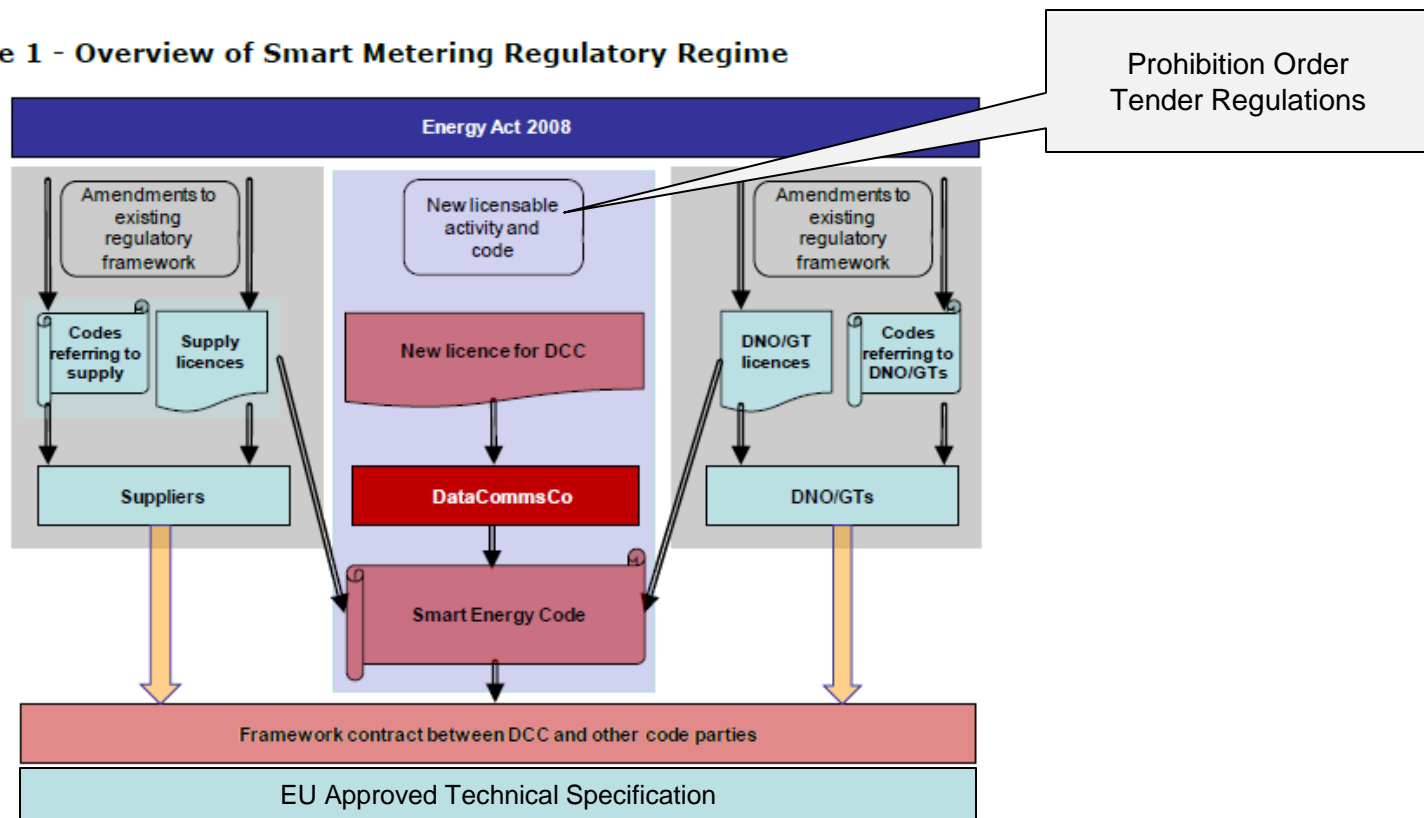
e 1 - Overview of Smart Metering Regulatory Regime

Prohibition Order
Tender Regulations

Energy Act 2008

Amendments to existing regulatory framework

New licensable activity and code

Amendments to existing regulatory framework

Codes referring to supply

Supply licences

New licence for DCC

DNO/GT licences

Codes referring to DNO/GTs

Suppliers

DataCommsCo

DNO/GTs

Smart Energy Code

Framework contract between DCC and other code parties

EU Approved Technical Specification